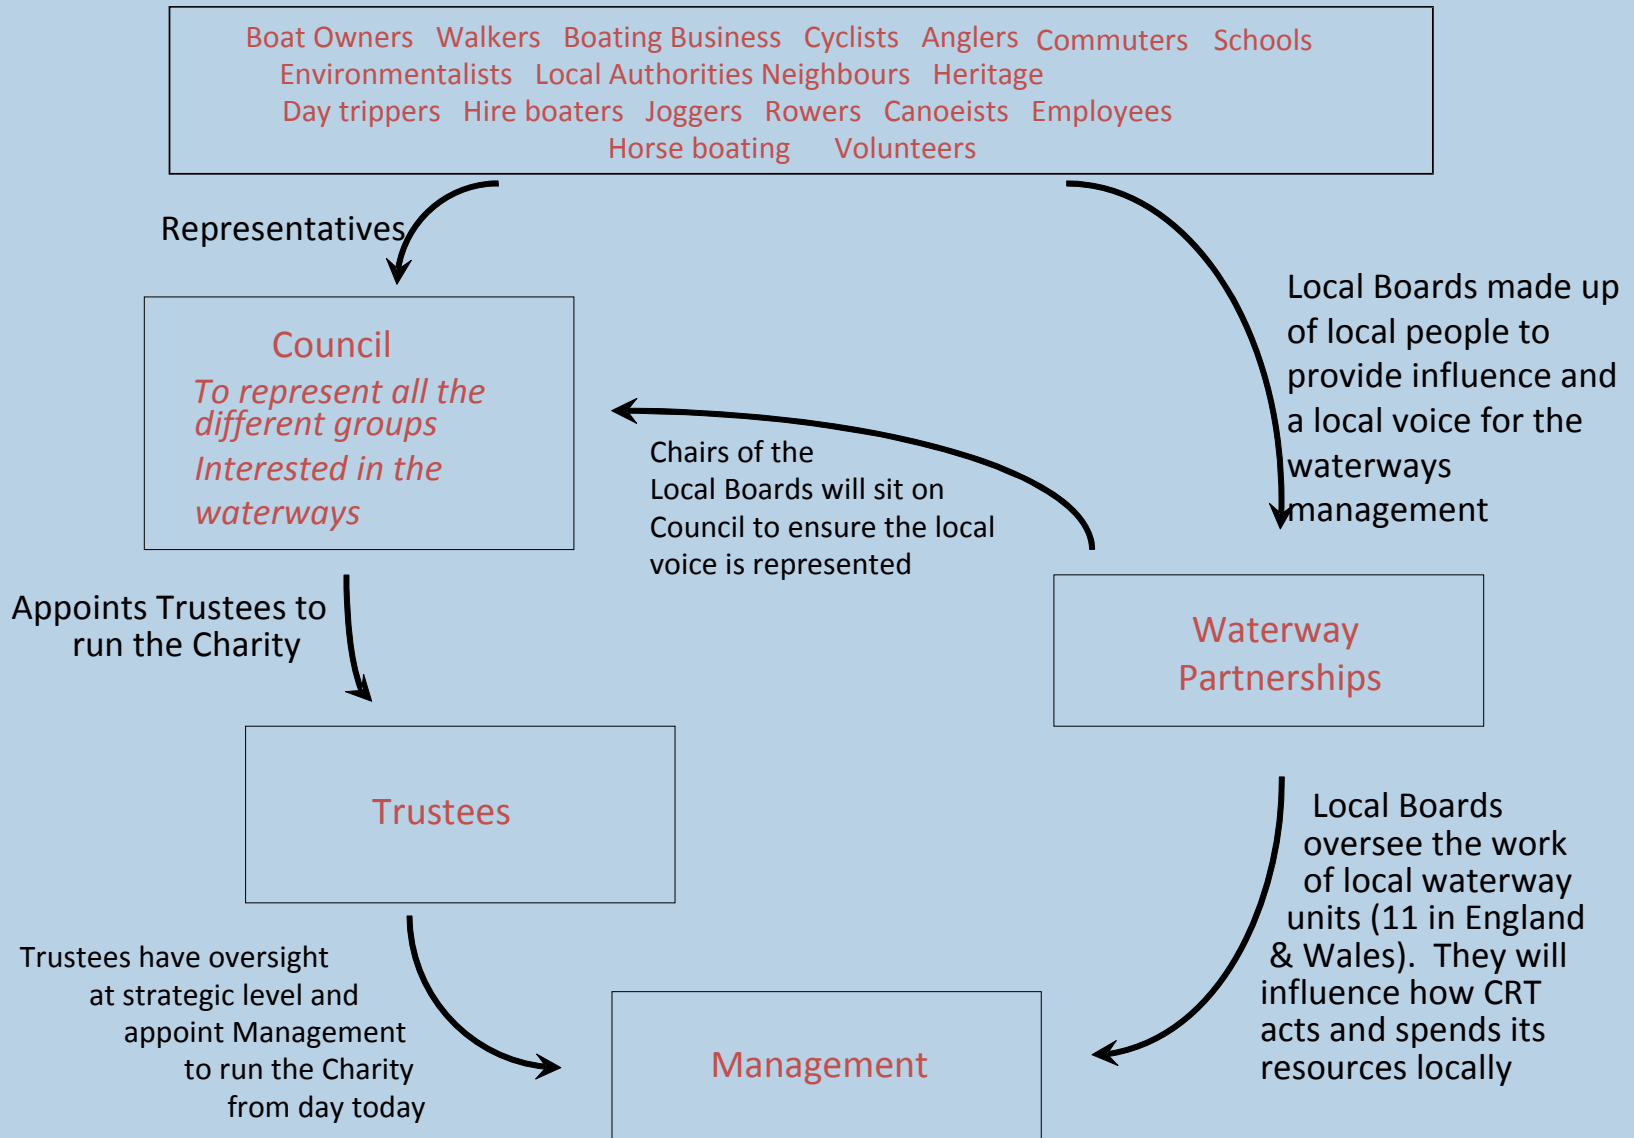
Boat Owners Walkers Boating Business Cyclists Anglers Commuters Schools
Environmentalists Local Authorities Neighbours Heritage
Day trippers Hire boaters Joggers Rowers Canoeists Employees
Horse boating Volunteers

Representatives

Council
To represent all the different groups Interested in the waterways

Local Boards made up of local people to provide influence and a local voice for the waterways management

Chairs of the Local Boards will sit on Council to ensure the local voice is represented

Appoints Trustees to run the Charity

Waterway Partnerships

Trustees

Local Boards oversee the work of local waterway units (11 in England & Wales). They will influence how CRT acts and spends its resources locally

Trustees have oversight at strategic level and appoint Management to run the Charity from day today

Management